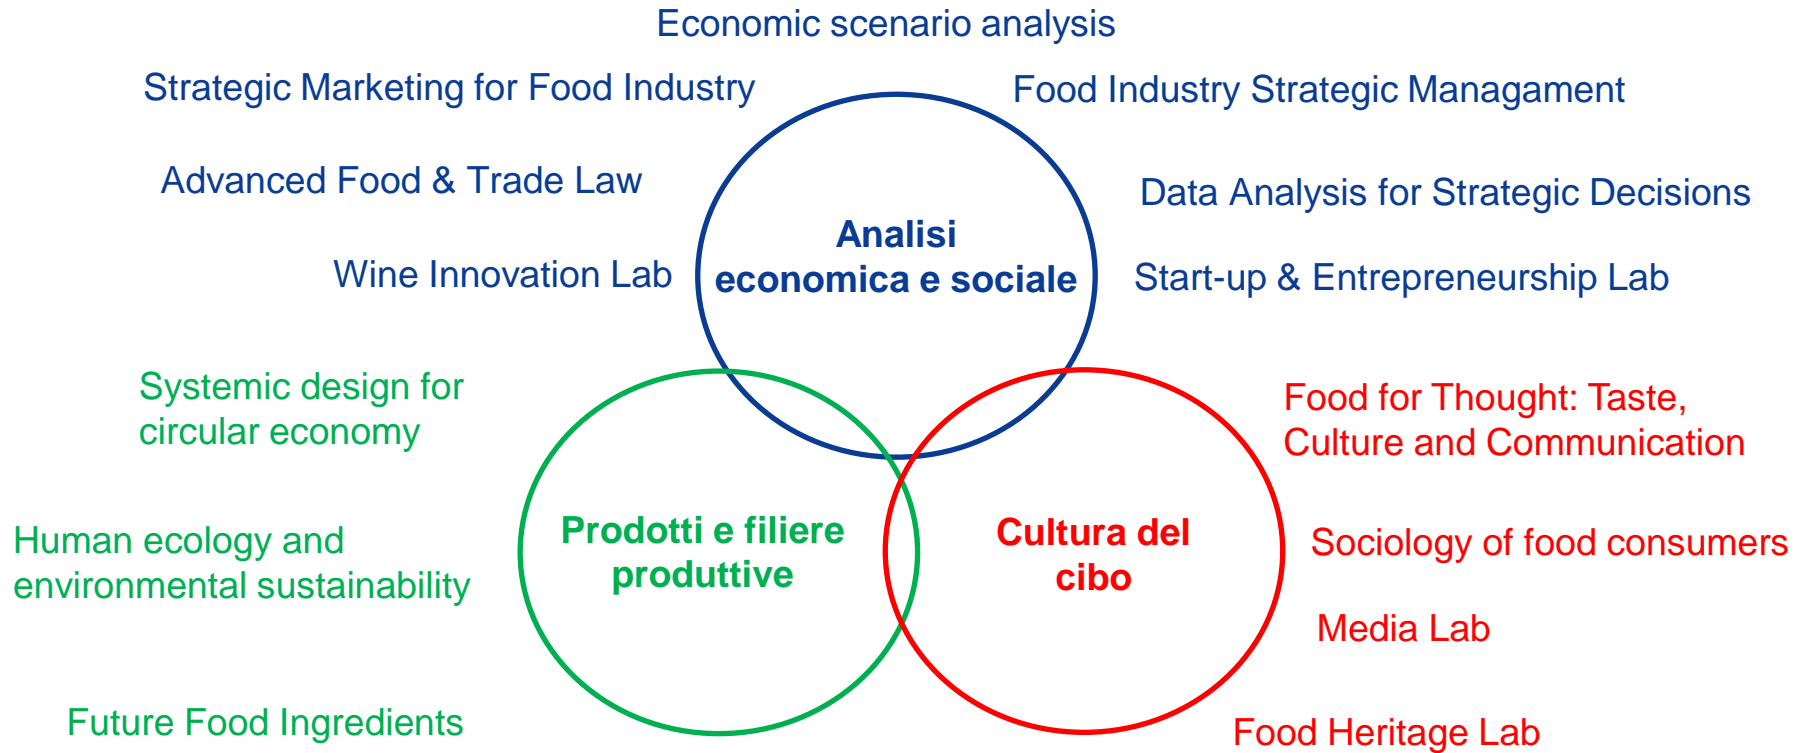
Economic scenario analysis

Strategic Marketing for Food Industry

Food Industry Strategic Managament

Advanced Food & Trade Law

Data Analysis for Strategic Decisions

Wine Innovation Lab

Analisi economica e sociale

Start-up & Entrepreneurship Lab

Systemic design for circular economy

Food for Thought: Taste, Culture and Communication

Human ecology and environmental sustainability

Prodotti e filiere produttive

Cultura del cibo

Sociology of food consumers

Media Lab

Future Food Ingredients

Food Heritage Lab